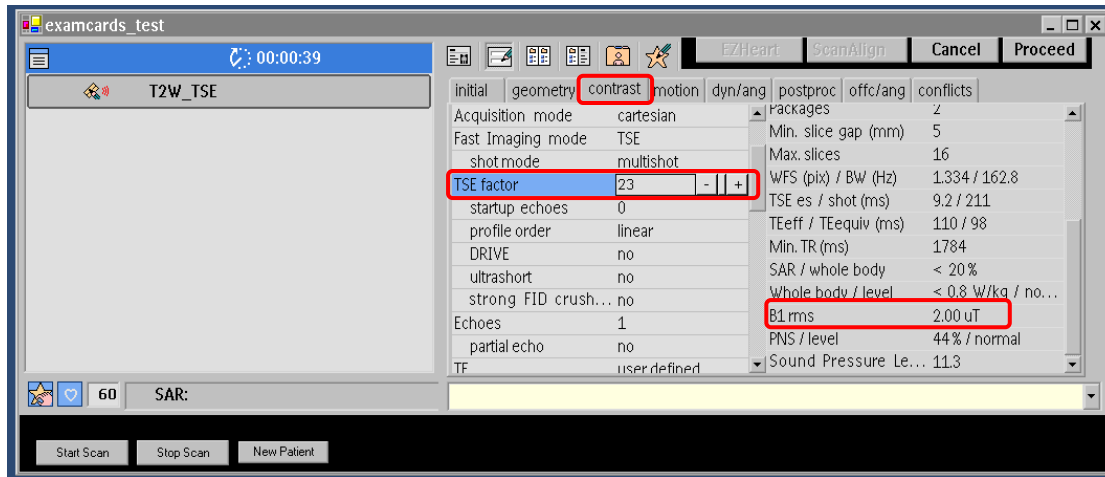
examcards_test

00:00:39

T2W_TSE

EZHeart ScanAlign Cancel Proceed

initial geometry contrast motion dyn/ang postproc offc/ang conflicts

| | |
|---|---|
| Acquisition mode | cartesian |
| Fast Imaging mode | TSE |
| shot mode | multishot |
| TSE factor | 23 - + |
| startup echoes | 0 |
| profile order | linear |
| DRIVE | no |
| ultrashort | no |
| strong FID crush... | no |
| Echoes | 1 |
| partial echo | no |
| TE | user defined |

| | |
|---|---|
| Packages | 2 |
| Min. slice gap (mm) | 5 |
| Max. slices | 16 |
| WFS (pix) / BW (Hz) | 1.334 / 162.8 |
| TSE es / shot (ms) | 9.2 / 211 |
| TEeff / TEequiv (ms) | 110 / 98 |
| Min. TR (ms) | 1784 |
| SAR / whole body | < 20 % |
| Whole body / level | < 0.8 W/kg / no... |
| B1 rms | 2.00 uT |
| PNS / level | 44 % / normal |
| Sound Pressure Le... | 11.3 |

60 SAR:

Start Scan Stop Scan New Patient